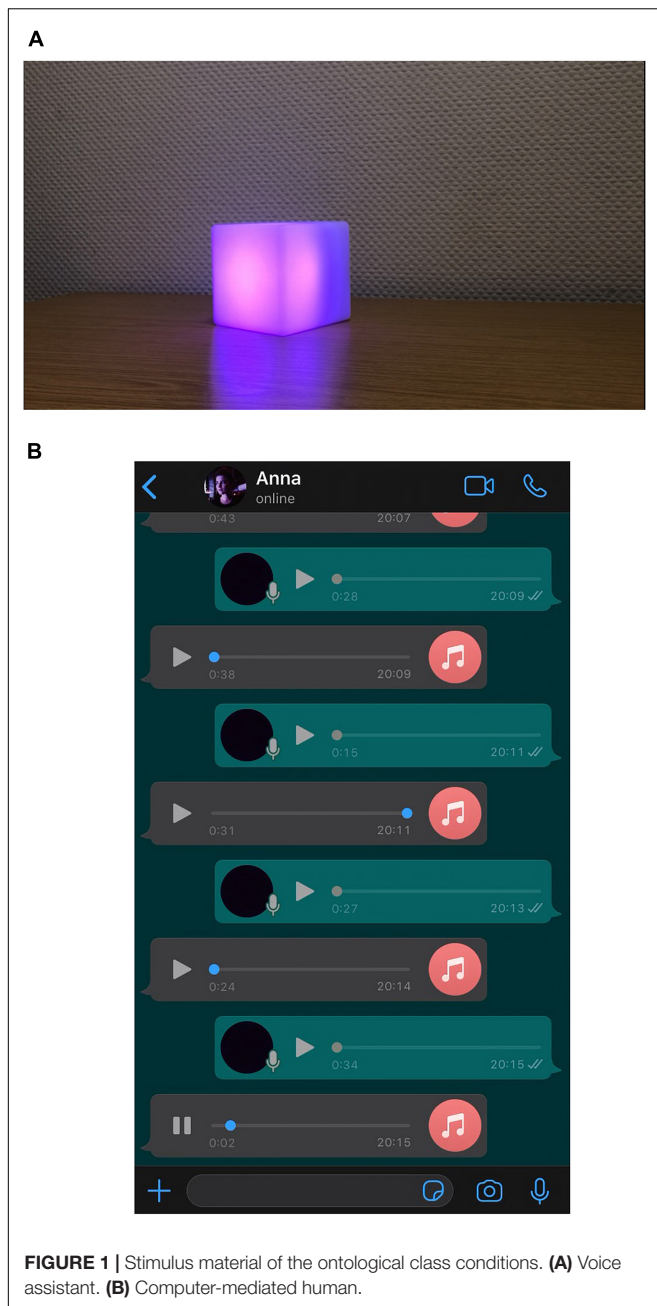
A

B

Anna
online

0:43 20:07

0:28 20:09

0:38 20:09

0:15 20:11

0:31 20:11

0:27 20:13

0:24 20:14

0:34 20:15

0:02 20:15

FIGURE 1 | Stimulus material of the ontological class conditions. (A) Voice assistant. (B) Computer-mediated human.